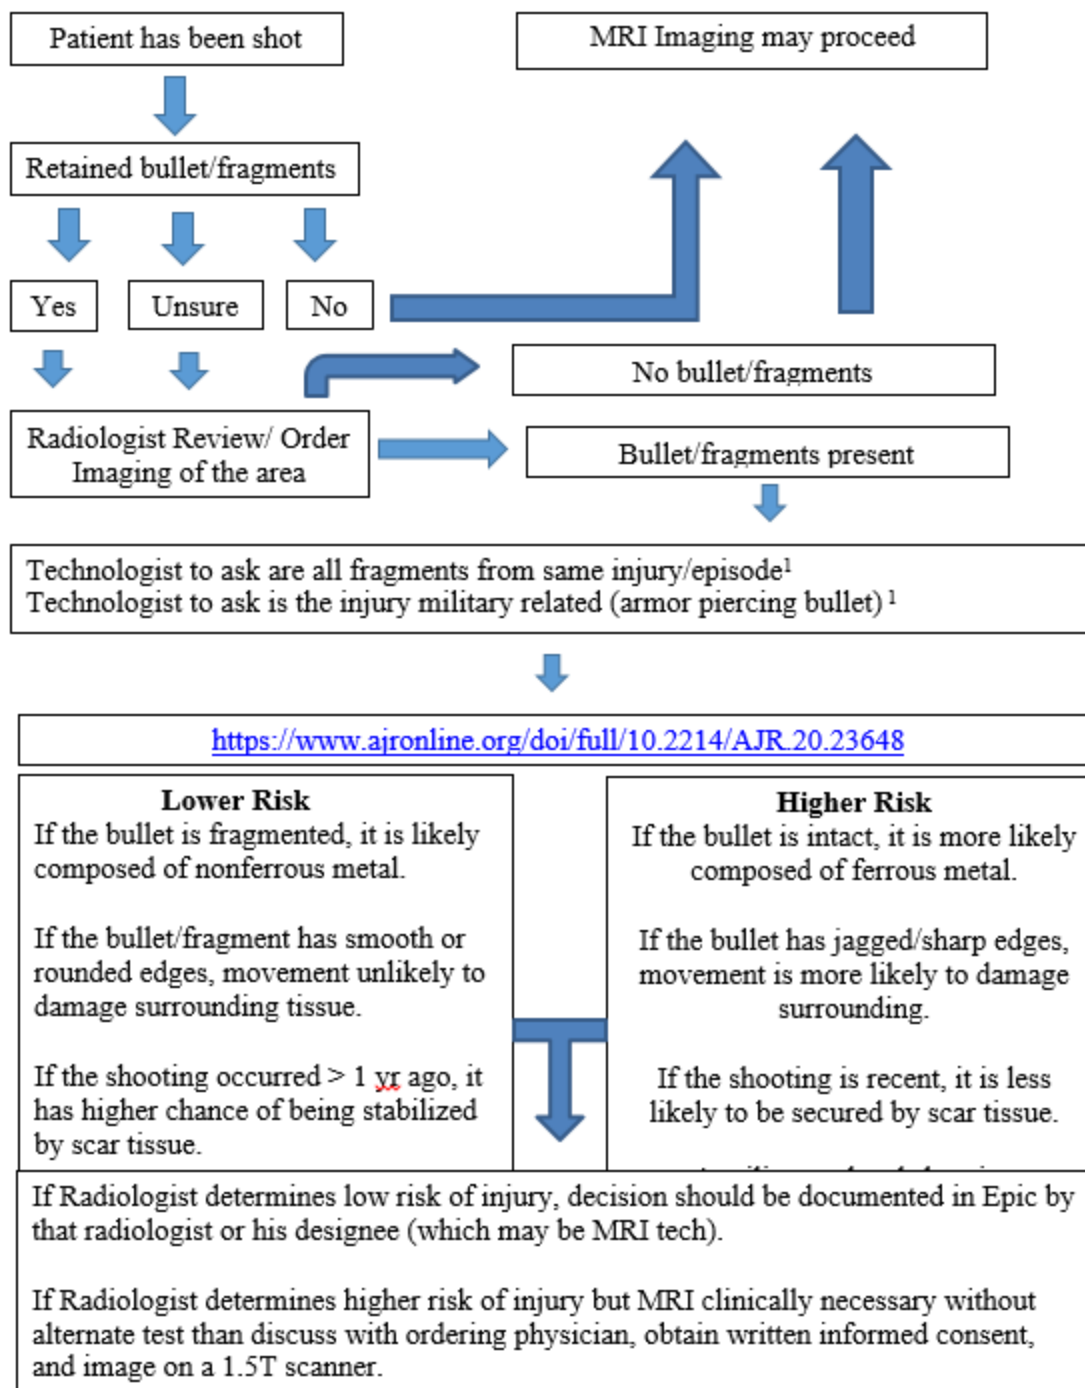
Patient has been shot

MRI Imaging may proceed

Retained bullet/fragments

Yes

Unsure

No

No bullet/fragments

Radiologist Review/ Order Imaging of the area

Bullet/fragments present

Technologist to ask are all fragments from same injury/episode$^1$
Technologist to ask is the injury military related (armor piercing bullet) $^1$

https://www.ajronline.org/doi/full/10.2214/AJR.20.23648

**Lower Risk**
If the bullet is fragmented, it is likely composed of nonferrous metal.

If the bullet/fragment has smooth or rounded edges, movement unlikely to damage surrounding tissue.

If the shooting occurred > 1 yr ago, it has higher chance of being stabilized by scar tissue.

**Higher Risk**
If the bullet is intact, it is more likely composed of ferrous metal.

If the bullet has jagged/sharp edges, movement is more likely to damage surrounding.

If the shooting is recent, it is less likely to be secured by scar tissue.

If Radiologist determines low risk of injury, decision should be documented in Epic by that radiologist or his designee (which may be MRI tech).

If Radiologist determines higher risk of injury but MRI clinically necessary without alternate test than discuss with ordering physician, obtain written informed consent, and image on a 1.5T scanner.